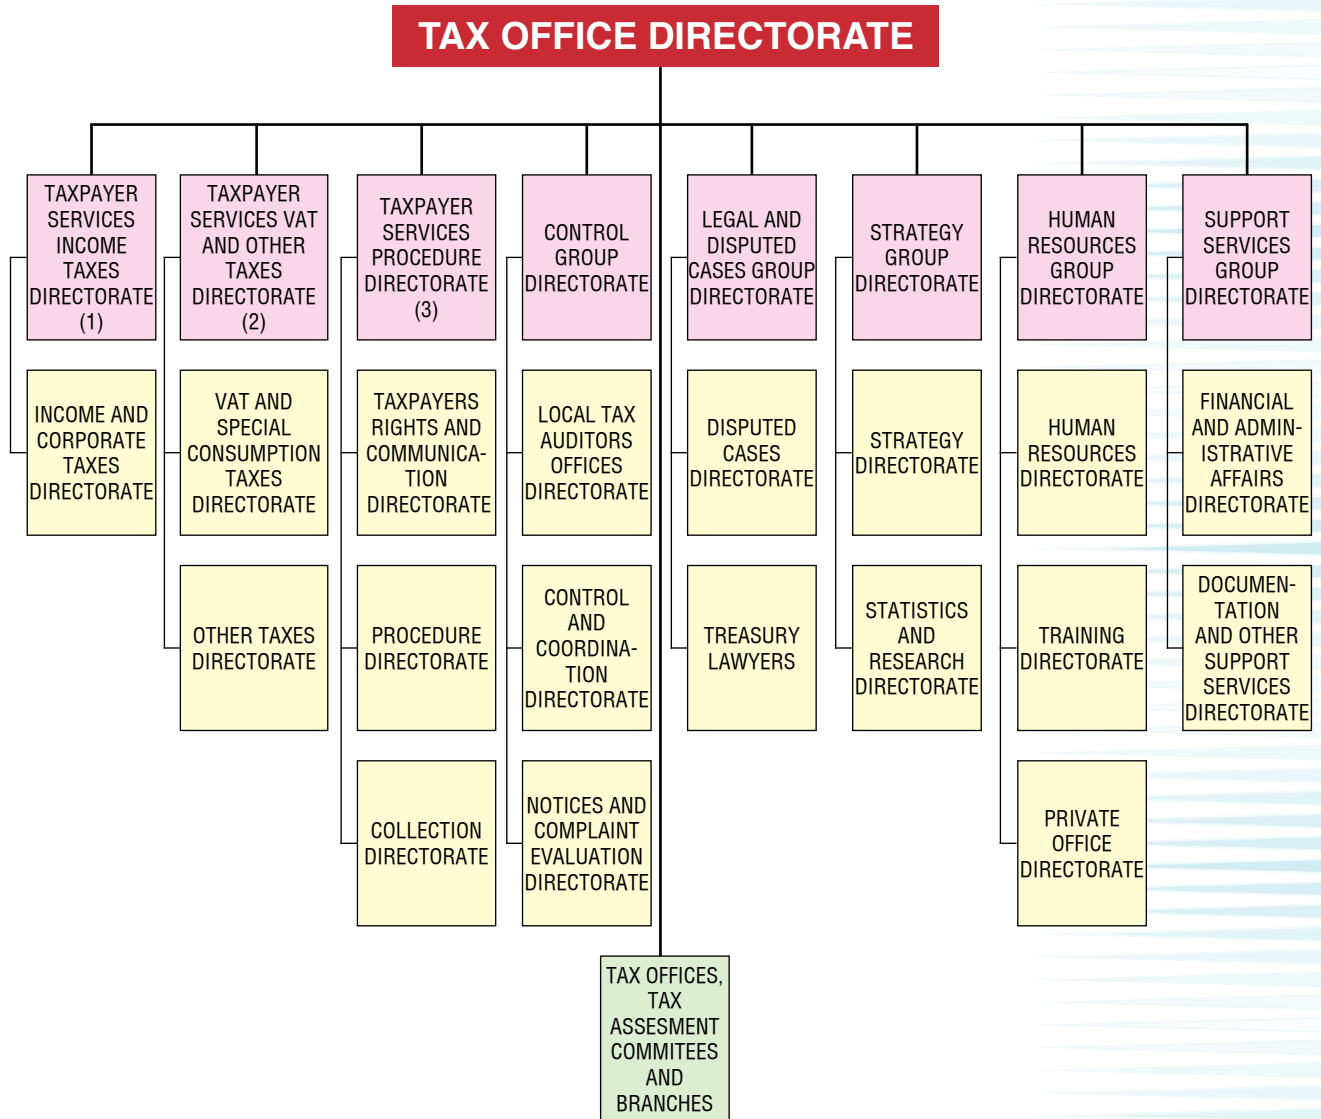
TAX OFFICE DIRECTORATE

TAXPAYER SERVICES INCOME TAXES DIRECTORATE (1)

INCOME AND CORPORATE TAXES DIRECTORATE

TAXPAYER SERVICES VAT AND OTHER TAXES DIRECTORATE (2)

VAT AND SPECIAL CONSUMPTION TAXES DIRECTORATE

OTHER TAXES DIRECTORATE

TAXPAYER SERVICES PROCEDURE DIRECTORATE (3)

TAXPAYERS RIGHTS AND COMMUNICATION DIRECTORATE

PROCEDURE DIRECTORATE

COLLECTION DIRECTORATE

CONTROL GROUP DIRECTORATE

LOCAL TAX AUDITORS OFFICES DIRECTORATE

CONTROL AND COORDINATION DIRECTORATE

NOTICES AND COMPLAINT EVALUATION DIRECTORATE

LEGAL AND DISPUTED CASES GROUP DIRECTORATE

DISPUTED CASES DIRECTORATE

TREASURY LAWYERS

STRATEGY GROUP DIRECTORATE

STRATEGY DIRECTORATE

STATISTICS AND RESEARCH DIRECTORATE

HUMAN RESOURCES GROUP DIRECTORATE

HUMAN RESOURCES DIRECTORATE

TRAINING DIRECTORATE

PRIVATE OFFICE DIRECTORATE

SUPPORT SERVICES GROUP DIRECTORATE

FINANCIAL AND ADMINISTRATIVE AFFAIRS DIRECTORATE

DOCUMENTATION AND OTHER SUPPORT SERVICES DIRECTORATE

TAX OFFICES, TAX ASSESMENT COMMITEES AND BRANCHES